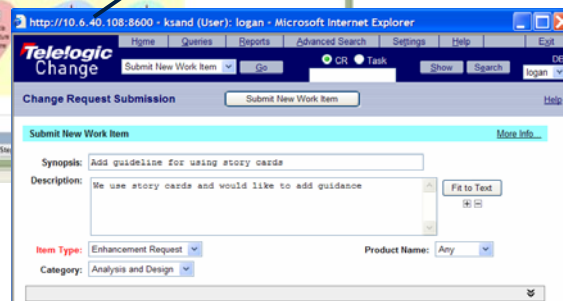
http://10.6.40.108:8600 - ksand (User): logan - Microsoft Internet Explorer

Telelogic Change

Home | Queries | Reports | Advanced Search | Settings | Help | Exit

Submit New Work Item | Go

CR Task

Show | Search

DB

logan

Change Request Submission

Submit New Work Item

Help

Submit New Work Item

More Info...

Synopsis: Add guideline for using story cards

Description: We use story cards and would like to add guidance

Fit to Text

Item Type: Enhancement Request

Product Name: Any

Category: Analysis and Design